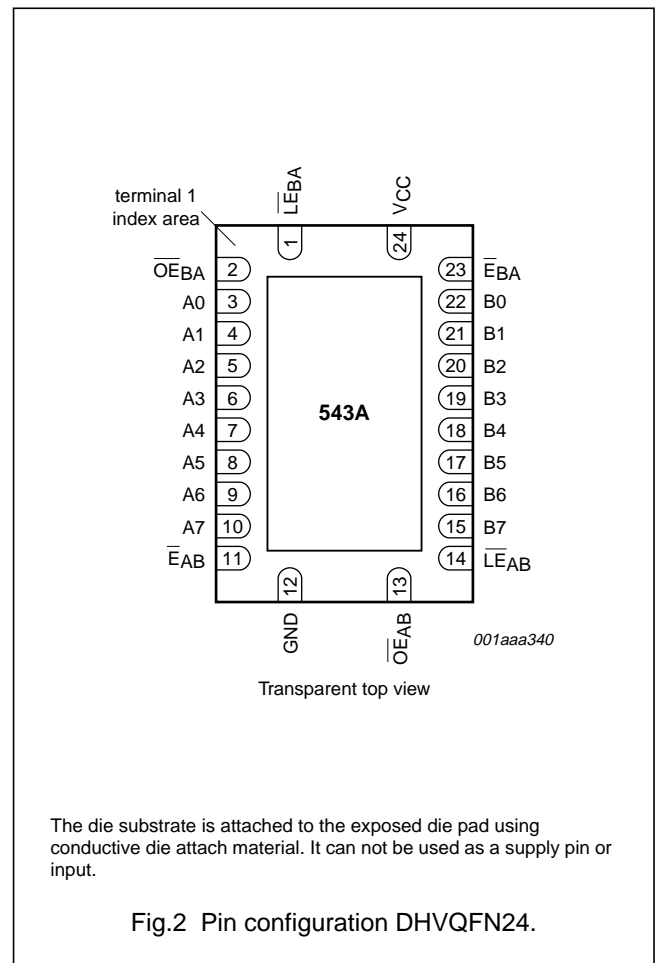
terminal 1 index area

$\overline{LE}_{BA}$

$V_{CC}$

1

24

$\overline{OE}_{BA}$ 2

A0 3

A1 4

A2 5

A3 6

A4 7

A5 8

A6 9

A7 10

$\overline{E}_{AB}$ 11

23 $\overline{E}_{BA}$

22 B0

21 B1

20 B2

19 B3

18 B4

17 B5

16 B6

15 B7

14 $\overline{LE}_{AB}$

543A

12

13

GND

$\overline{OE}_{AB}$

001aaa340

Transparent top view

The die substrate is attached to the exposed die pad using conductive die attach material. It can not be used as a supply pin or input.

Fig.2 Pin configuration DHVQFN24.